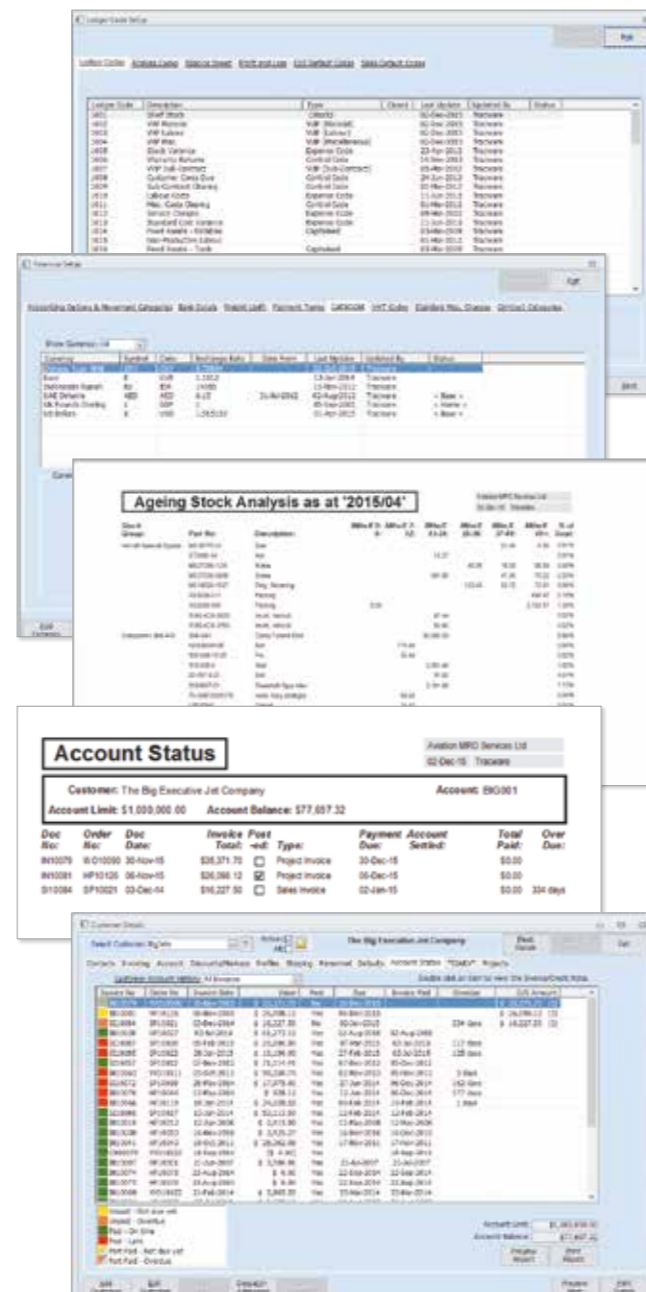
Ageing Stock Analysis as at '2015/04'

Account Status

Aviation MRO Services Ltd
02-Dec-15 Tracware

Customer: The Big Executive Jet Company
Account: BIG001
Account Limit: $1,000,000.00
Account Balance: $77,657.32

| Doc No: | Order No: | Doc Date: | Invoice Total: | Post -ed: | Type: | Payment Due: | Account Settled: | Total Paid: | Over Due: |
|---|---|---|---|---|---|---|---|---|---|
| IN10079 | WO10050 | 30-Nov-15 | $35,371.70 | ☐ | Project Invoice | 30-Dec-15 | | $0.00 | |
| IN10081 | HP10126 | 06-Nov-15 | $26,066.12 | ☑ | Project Invoice | 06-Dec-15 | | $0.00 | |
| SI10084 | SP10021 | 03-Dec-14 | $16,227.50 | ☐ | Sales Invoice | 02-Jan-15 | | $0.00 | 334 days |

The Big Executive Jet Company